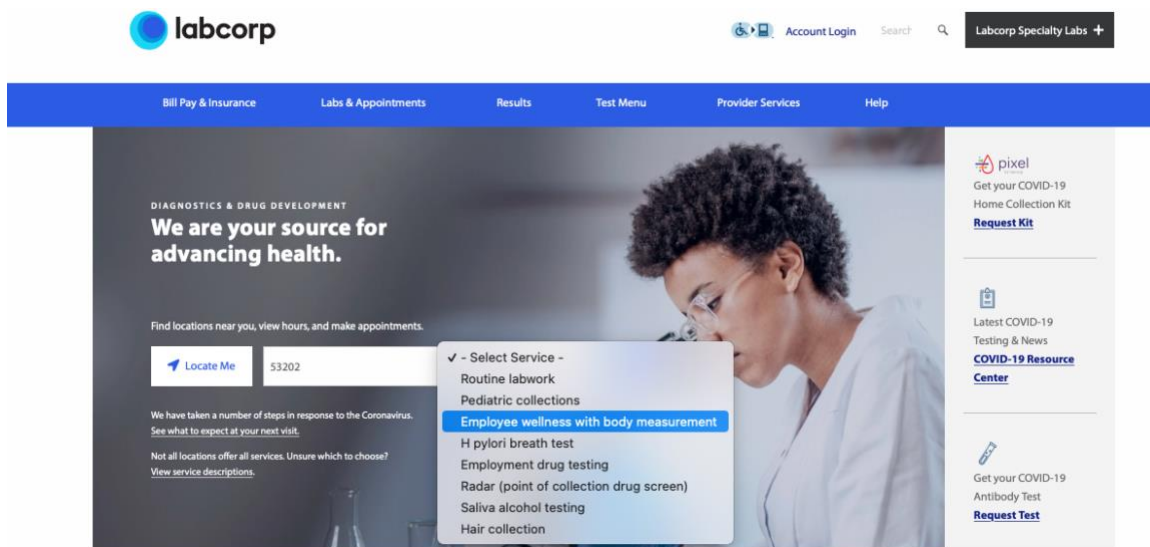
labcorp

Account Login Search

Labcorp Specialty Labs +

Bill Pay & Insurance Labs & Appointments Results Test Menu Provider Services Help

DIAGNOSTICS & DRUG DEVELOPMENT

We are your source for advancing health.

Find locations near you, view hours, and make appointments.

Locate Me 53202

✓ - Select Service -
Routine labwork
Pediatric collections
Employee wellness with body measurement
H pylori breath test
Employment drug testing
Radar (point of collection drug screen)
Saliva alcohol testing
Hair collection

We have taken a number of steps in response to the Coronavirus. See what to expect at your next visit.

Not all locations offer all services. Unsure which to choose? View service descriptions.

pixel

Get your COVID-19 Home Collection Kit
Request Kit

Latest COVID-19 Testing & News
COVID-19 Resource Center

Get your COVID-19 Antibody Test
Request Test